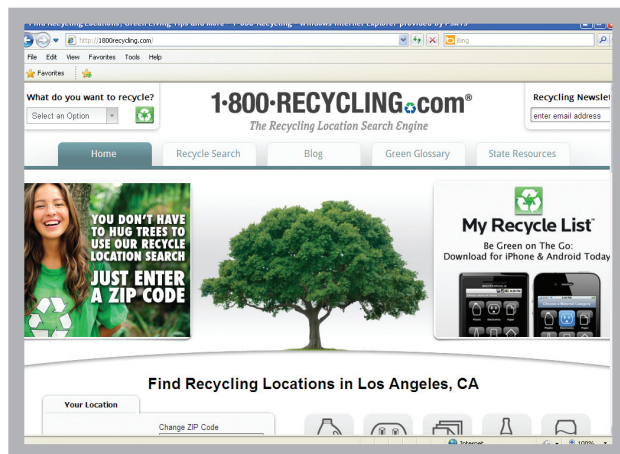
Find Recycling Locations, Green Living Tips and More - 1-800-Recycling - Windows Internet Explorer provided by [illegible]

http://1800recycling.com/

Bing

File Edit View Favorites Tools Help

Favorites

What do you want to recycle?

Select an Option

1·800·RECYCLING.com®

The Recycling Location Search Engine

Recycling Newslet

enter email address

Home

Recycle Search

Blog

Green Glossary

State Resources

YOU DON'T HAVE TO HUG TREES TO USE OUR RECYCLE LOCATION SEARCH JUST ENTER A ZIP CODE

My Recycle List™

Be Green on The Go: Download for iPhone & Android Today

Find Recycling Locations in Los Angeles, CA

Your Location

Change ZIP Code

Internet

100%